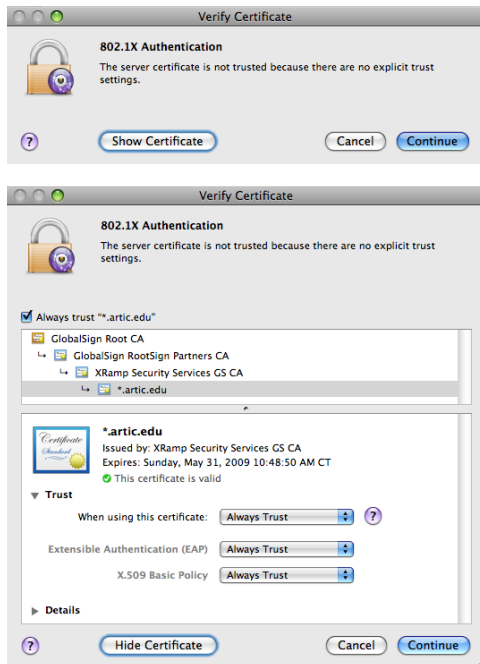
Verify Certificate

802.1X Authentication

The server certificate is not trusted because there are no explicit trust settings.

?

Show Certificate

Cancel

Continue

Verify Certificate

802.1X Authentication

The server certificate is not trusted because there are no explicit trust settings.

Always trust "*.artic.edu"

GlobalSign Root CA

GlobalSign RootSign Partners CA

XRamp Security Services GS CA

*.artic.edu

Certificate Standard

*.artic.edu

Issued by: XRamp Security Services GS CA

Expires: Sunday, May 31, 2009 10:48:50 AM CT

This certificate is valid

Trust

When using this certificate: Always Trust

?

Extensible Authentication (EAP) Always Trust

X.509 Basic Policy Always Trust

Details

?

Hide Certificate

Cancel

Continue